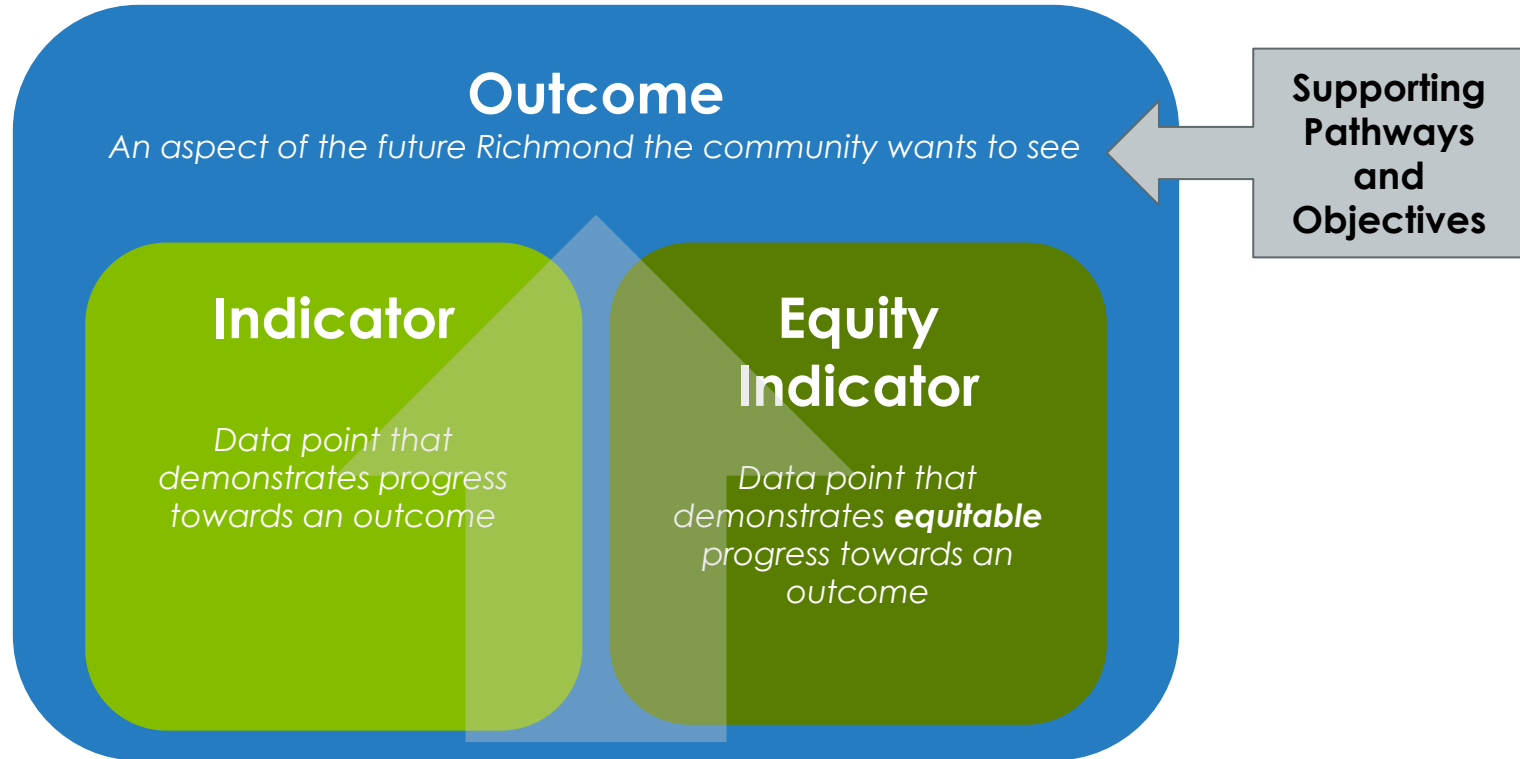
Outcome

*An aspect of the future Richmond the community wants to see*

Supporting Pathways and Objectives

Indicator

*Data point that demonstrates progress towards an outcome*

Equity Indicator

*Data point that demonstrates **equitable** progress towards an outcome*